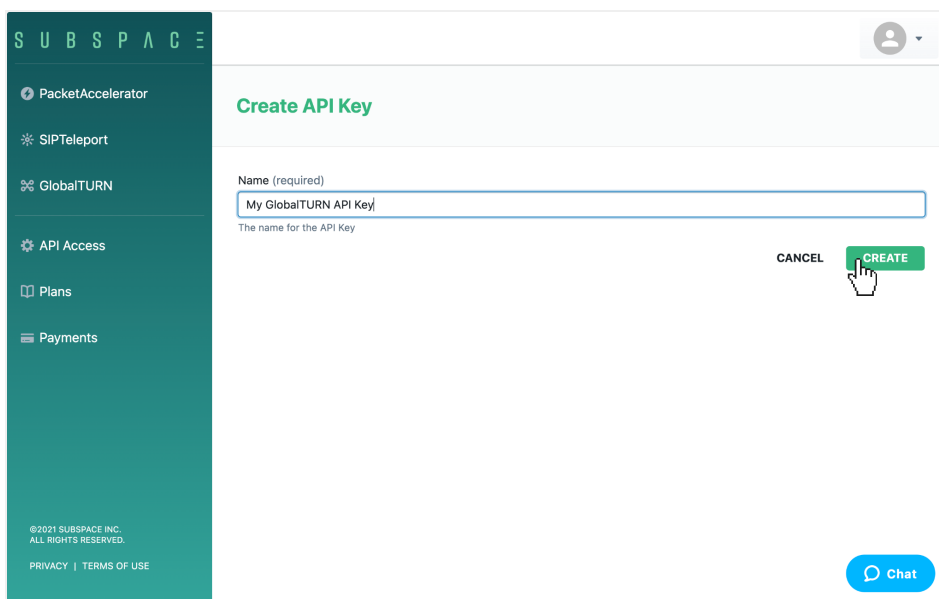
SUBSPACE

PacketAccelerator

SIPTeleport

GlobalTURN

API Access

Plans

Payments

©2021 SUBSPACE INC.
ALL RIGHTS RESERVED.

PRIVACY | TERMS OF USE

Create API Key

Name (required)

My GlobalTURN API Key

The name for the API Key

CANCEL

CREATE

Chat